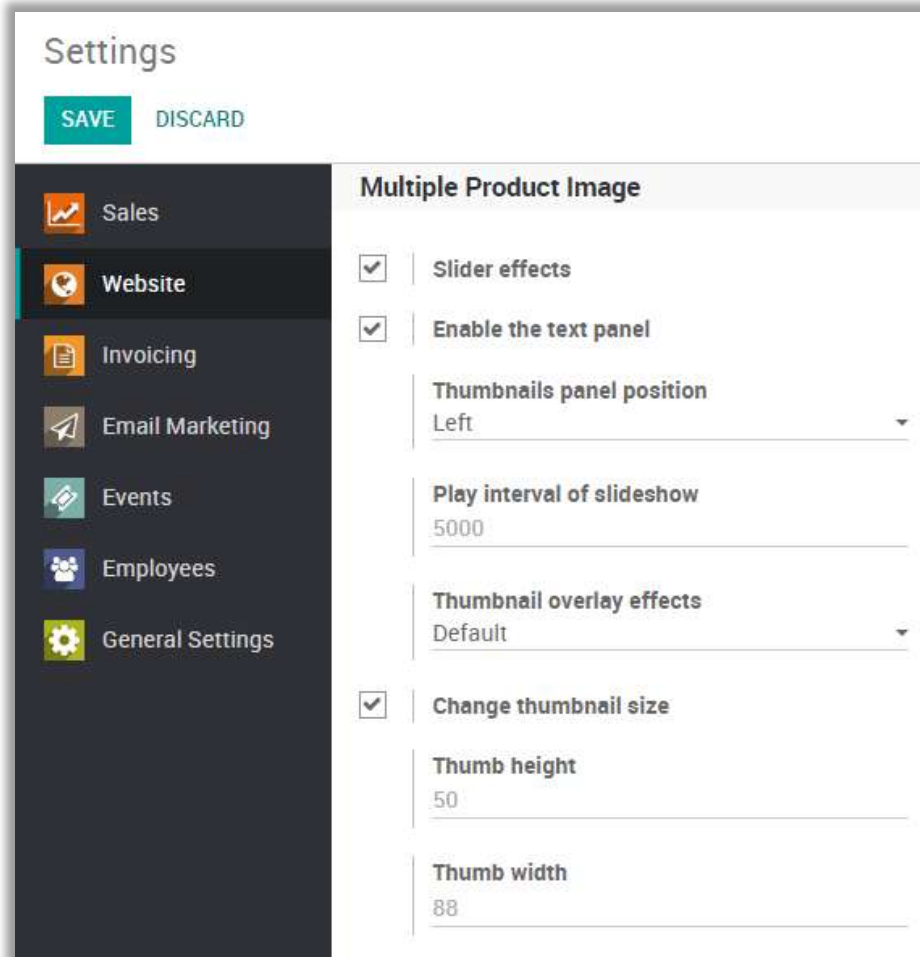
Settings

SAVE DISCARD

Sales
Website
Invoicing
Email Marketing
Events
Employees
General Settings

Multiple Product Image

Slider effects

Enable the text panel

Thumbnails panel position
Left

Play interval of slideshow
5000

Thumbnail overlay effects
Default

Change thumbnail size

Thumb height
50

Thumb width
88